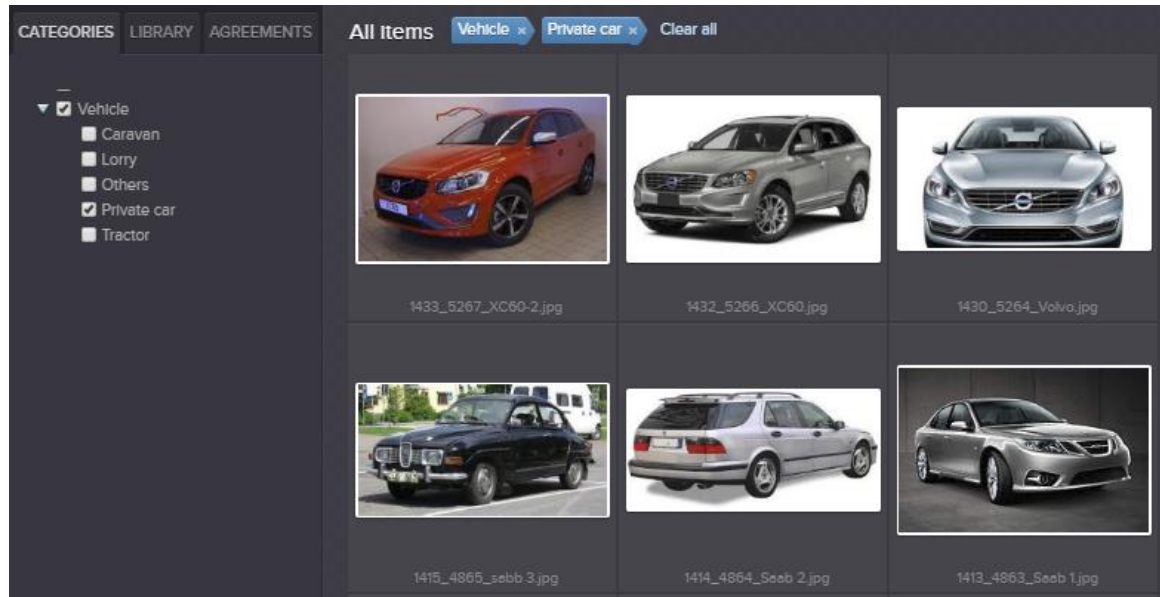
CATEGORIES LIBRARY AGREEMENTS

Vehicle
Caravan
Lorry
Others
Private car
Tractor

All items Vehicle × Private car × Clear all

1433_5267_XC60-2.jpg

1432_5266_XC60.jpg

1430_5264_Volvo.jpg

1415_4865_sabb 3.jpg

1414_4864_Saab 2.jpg

1413_4863_Saab 1.jpg